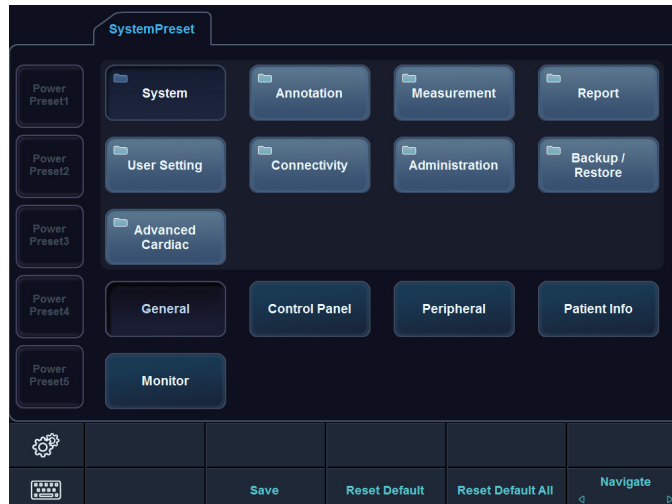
SystemPreset

Power Preset1

Power Preset2

Power Preset3

Power Preset4

Power Preset5

System

Annotation

Measurement

Report

User Setting

Connectivity

Administration

Backup / Restore

Advanced Cardiac

General

Control Panel

Peripheral

Patient Info

Monitor

Save

Reset Default

Reset Default All

Navigate